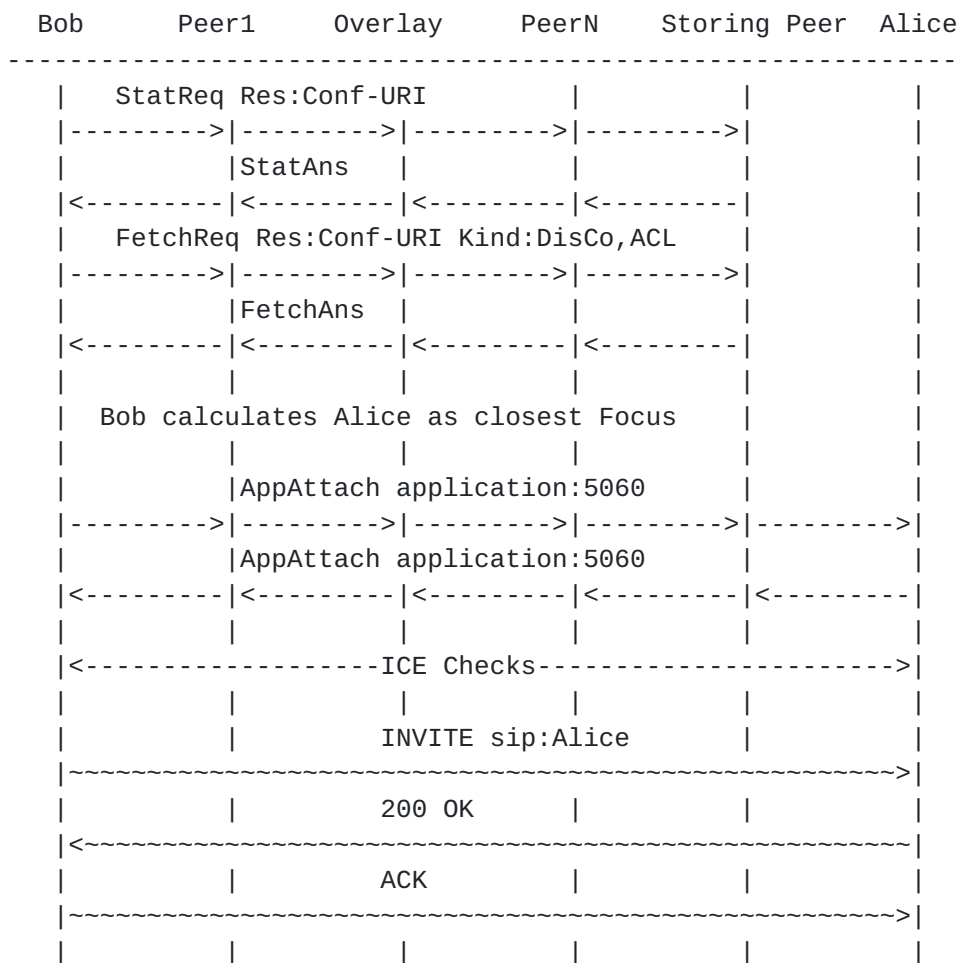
Bob       Peer1      Overlay      PeerN    Storing Peer  Alice
------------------------------------------------------------------
  |   StatReq Res:Conf-URI          |           |           |
  |--------->|--------->|--------->|--------->|           |
  |          |StatAns   |          |          |           |
  |<---------|<---------|<---------|<---------|           |
  |   FetchReq Res:Conf-URI Kind:DisCo,ACL    |           |
  |--------->|--------->|--------->|--------->|           |
  |          |FetchAns  |          |          |           |
  |<---------|<---------|<---------|<---------|           |
  |          |          |          |          |           |
  |  Bob calculates Alice as closest Focus    |           |
  |          |          |          |          |           |
  |          |AppAttach application:5060      |           |
  |--------->|--------->|--------->|--------->|--------->|
  |          |AppAttach application:5060      |           |
  |<---------|<---------|<---------|<---------|<---------|
  |          |          |          |          |           |
  |<------------------ICE Checks----------------------->|
  |          |          |          |          |           |
  |          |         INVITE sip:Alice       |           |
  |~~~~~~~~~~~~~~~~~~~~~~~~~~~~~~~~~~~~~~~~~~~~~~~~~~~~~>|
  |          |         200 OK      |          |           |
  |<~~~~~~~~~~~~~~~~~~~~~~~~~~~~~~~~~~~~~~~~~~~~~~~~~~~~~|
  |          |         ACK         |          |           |
  |~~~~~~~~~~~~~~~~~~~~~~~~~~~~~~~~~~~~~~~~~~~~~~~~~~~~~>|
  |          |          |          |          |           |